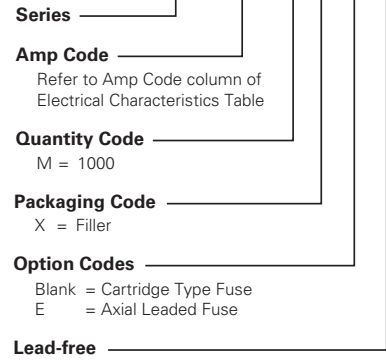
Series

Amp Code
Refer to Amp Code column of Electrical Characteristics Table

Quantity Code
M = 1000

Packaging Code
X = Filler

Option Codes
Blank = Cartridge Type Fuse
E = Axial Leaded Fuse

Lead-free